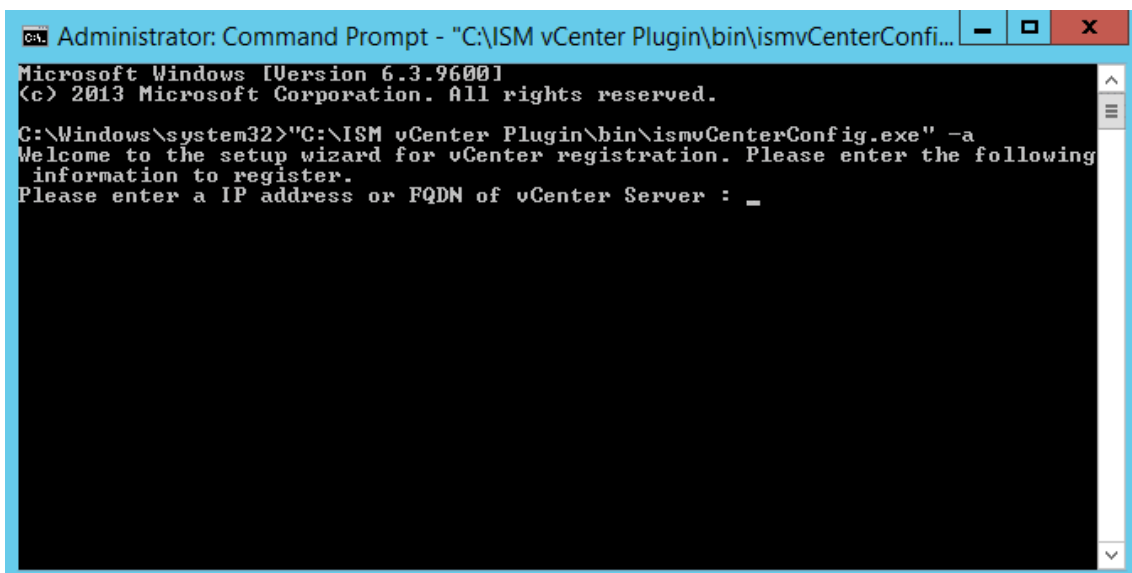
Administrator: Command Prompt - "C:\ISM vCenter Plugin\bin\ismvCenterConfi...

Microsoft Windows [Version 6.3.9600]
(c) 2013 Microsoft Corporation. All rights reserved.

C:\Windows\system32>"C:\ISM vCenter Plugin\bin\ismvCenterConfig.exe" -a
Welcome to the setup wizard for vCenter registration. Please enter the following information to register.
Please enter a IP address or FQDN of vCenter Server : _